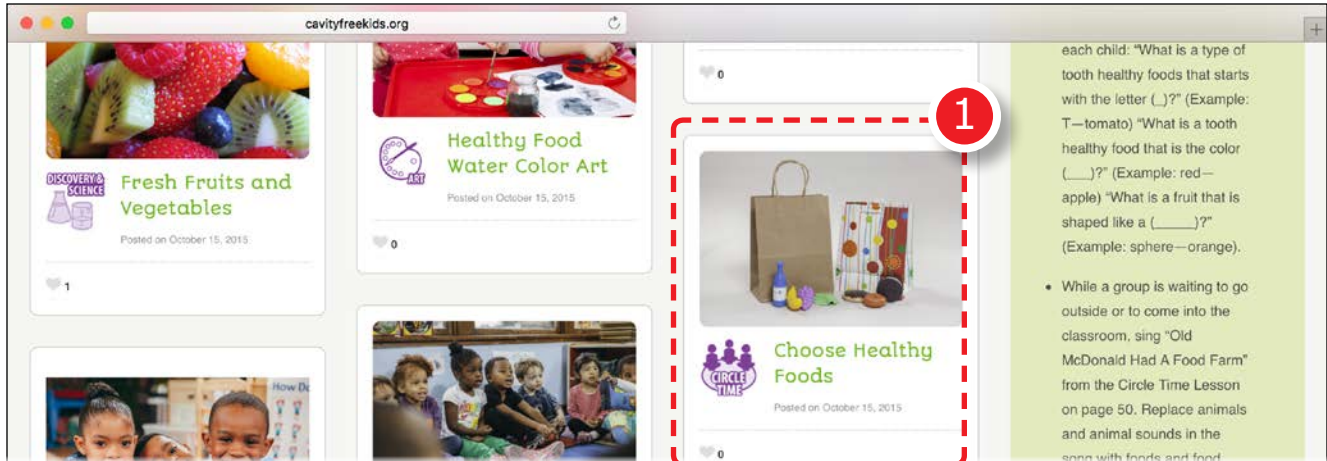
cavityfreekids.org

DISCOVERY & SCIENCE

Fresh Fruits and Vegetables

Posted on October 15, 2015

1

ART

Healthy Food Water Color Art

Posted on October 15, 2015

0

How Do

0

1

CIRCLE TIME

Choose Healthy Foods

Posted on October 15, 2015

0

each child: "What is a type of tooth healthy foods that starts with the letter (_)?" (Example: T—tomato) "What is a tooth healthy food that is the color (___)?" (Example: red—apple) "What is a fruit that is shaped like a (_____)?" (Example: sphere—orange).

- While a group is waiting to go outside or to come into the classroom, sing "Old McDonald Had A Food Farm" from the Circle Time Lesson on page 50. Replace animals and animal sounds in the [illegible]